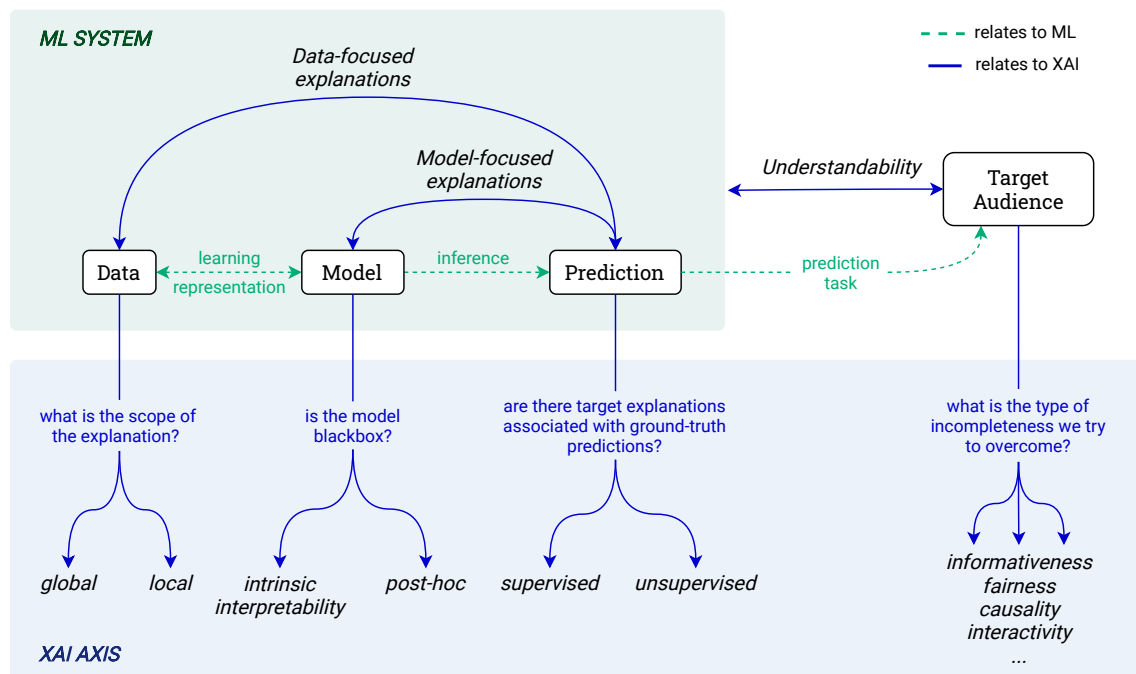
ML SYSTEM

relates to ML
relates to XAI

Data-focused explanations

Model-focused explanations

Understandability

Target Audience

Data

learning representation

Model

inference

Prediction

prediction task

what is the scope of the explanation?

is the model blackbox?

are there target explanations associated with ground-truth predictions?

what is the type of incompleteness we try to overcome?

global

local

intrinsic interpretability

post-hoc

supervised

unsupervised

informativeness
fairness
causality
interactivity
...

XAI AXIS